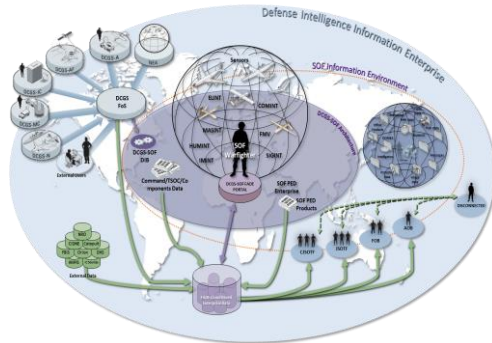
Defense Intelligence Information Enterprise

SOF Information Environment

DCGS-A

NSA

DCGS-AF

DCGS-K

DCGS-MC

DCGS-N

DCGS FoS

Sensors

ELINT

COMINT

MASINT

FMV

HUMINT

SIGINT

IMINT

SOF Warfighter

DCGS-SOF DIB

Command/TSOC/Components Data

DCGS-SOF/ISR PORTAL

SOF PED Enterprise

SOF PED Products

CJSOTF

JSOTF

FOB

AOB

DISCONNECTED

External Data

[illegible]